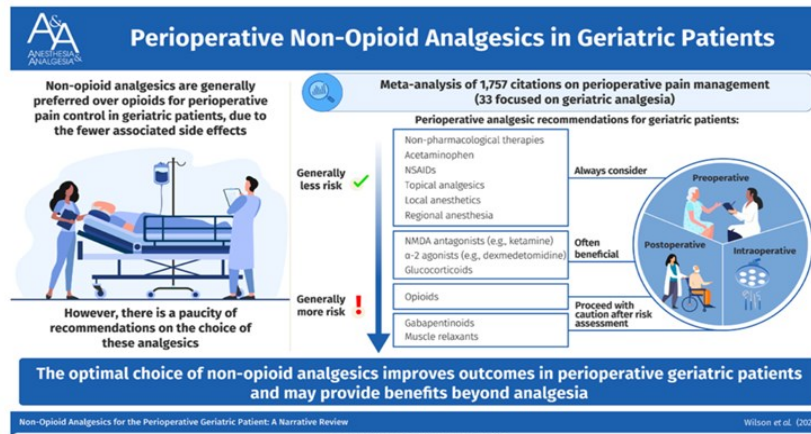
A&A ANESTHESIA ANALGESIA

Perioperative Non-Opioid Analgesics in Geriatric Patients

Non-opioid analgesics are generally preferred over opioids for perioperative pain control in geriatric patients, due to the fewer associated side effects

However, there is a paucity of recommendations on the choice of these analgesics

Meta-analysis of 1,757 citations on perioperative pain management (33 focused on geriatric analgesia)

Perioperative analgesic recommendations for geriatric patients:

Generally less risk ✓

Generally more risk !

Non-pharmacological therapies
Acetaminophen
NSAIDs
Topical analgesics
Local anesthetics
Regional anesthesia

Always consider

NMDA antagonists (e.g., ketamine)
α-2 agonists (e.g., dexmedetomidine)
Glucocorticoids

Often beneficial

Opioids

Gabapentinoids
Muscle relaxants

Proceed with caution after risk assessment

Preoperative

Postoperative

Intraoperative

The optimal choice of non-opioid analgesics improves outcomes in perioperative geriatric patients and may provide benefits beyond analgesia

Non-Opioid Analgesics for the Perioperative Geriatric Patient: A Narrative Review

Wilson et al. (20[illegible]